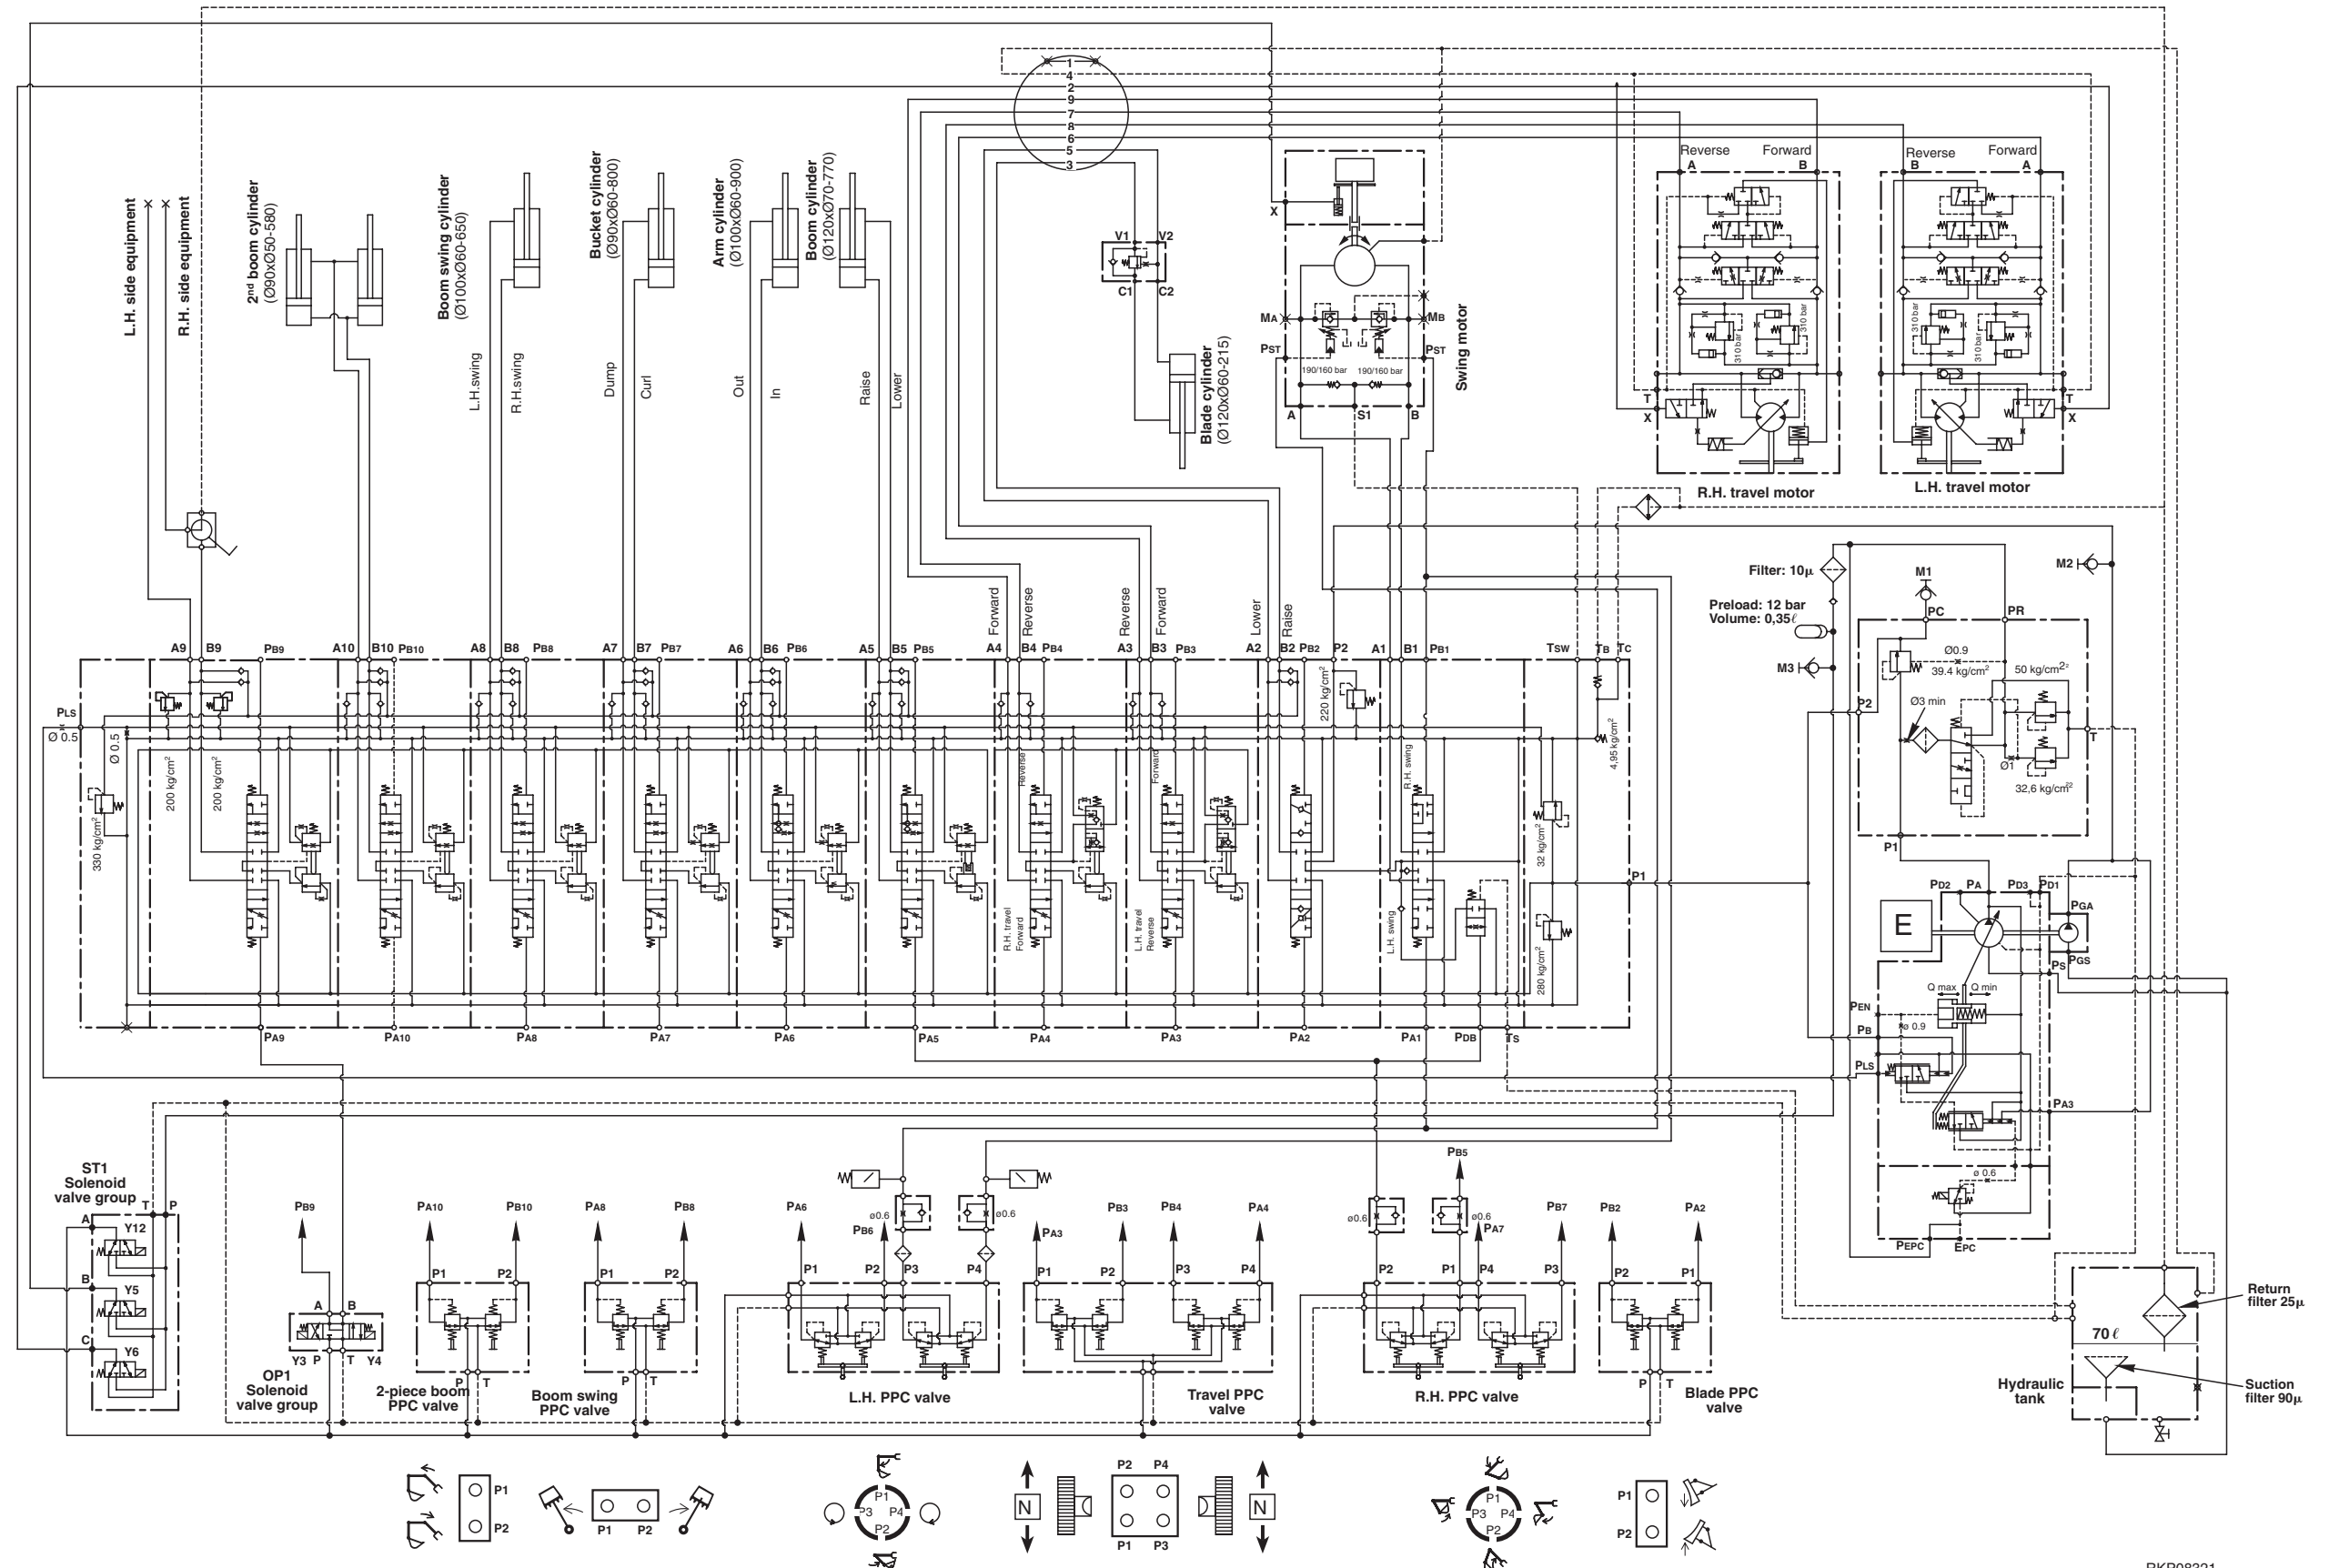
L.H. side equipment
R.H. side equipment
2nd boom cylinder (Ø90xØ50-580)
Boom swing cylinder (Ø100xØ60-650)
Bucket cylinder (Ø90xØ60-800)
Arm cylinder (Ø100xØ60-900)
Boom cylinder (Ø120xØ70-770)
Blade cylinder (Ø120xØ60-215)
Swing motor
V1 V2 C1 C2
X
MA MB PST PST
190/160 bar 190/160 bar
A S1 B
1 4 2 9 7 8 6 5 3
Reverse Forward
A B
Reverse Forward
B A
310 bar 310 bar 310 bar 310 bar
T X T X
R.H. travel motor
L.H. travel motor
L.H.swing R.H.swing Dump Curl Out In Raise Lower
Forward Reverse Reverse Forward Lower Raise
A9 B9 PB9 A10 B10 PB10 A8 B8 PB8 A7 B7 PB7 A6 B6 PB6 A5 B5 PB5 A4 B4 PB4 A3 B3 PB3 A2 B2 PB2 P2 A1 B1 PB1 TSW TB TC
PLS
Ø 0.5 Ø 0.5
330 kg/cm²
200 kg/cm² 200 kg/cm²
220 kg/cm²
4,95 kg/cm²
32 kg/cm²
280 kg/cm²
Reverse Forward
R.H. swing
R.H. travel Forward
L.H. travel Reverse
L.H. swing
P1
PA9 PA10 PA8 PA7 PA6 PA5 PA4 PA3 PA2 PA1 PDB TS
Filter: 10µ
Preload: 12 bar
Volume: 0,35ℓ
M1 M2 M3
PC PR
P2
Ø0.9
39.4 kg/cm²
50 kg/cm²
Ø3 min
Ø1
32,6 kg/cm²
T
P1
PD2 PA PD3 PD1
E
PGA
PS PGS
Q max Q min
PEN
PB ø 0.9
PLS
PA3
ø 0.6
PEPC EPC
ST1 Solenoid valve group
T P
A Y12
B Y5
C Y6
PB9
A B
Y3 P T Y4
OP1 Solenoid valve group
PA10 PB10
P1 P2
P T
2-piece boom PPC valve
PA8 PB8
P1 P2
P T
Boom swing PPC valve
PA6 PB6 ø0.6 ø0.6
P1 P2 P3 P4
L.H. PPC valve
PA3 PB3 PB4 PA4
P1 P2 P3 P4
Travel PPC valve
PB5
ø0.6 ø0.6
PA7 PB7
P2 P1 P4 P3
R.H. PPC valve
PB2 PA2
P2 P1
P T
Blade PPC valve
Return filter 25µ
70 ℓ
Hydraulic tank
Suction filter 90µ
P1 P2
P1 P2
P1 P3 P4 P2
N
P2 P4 P1 P3
N
P1 P3 P4 P2
P1 P2
RKP08321